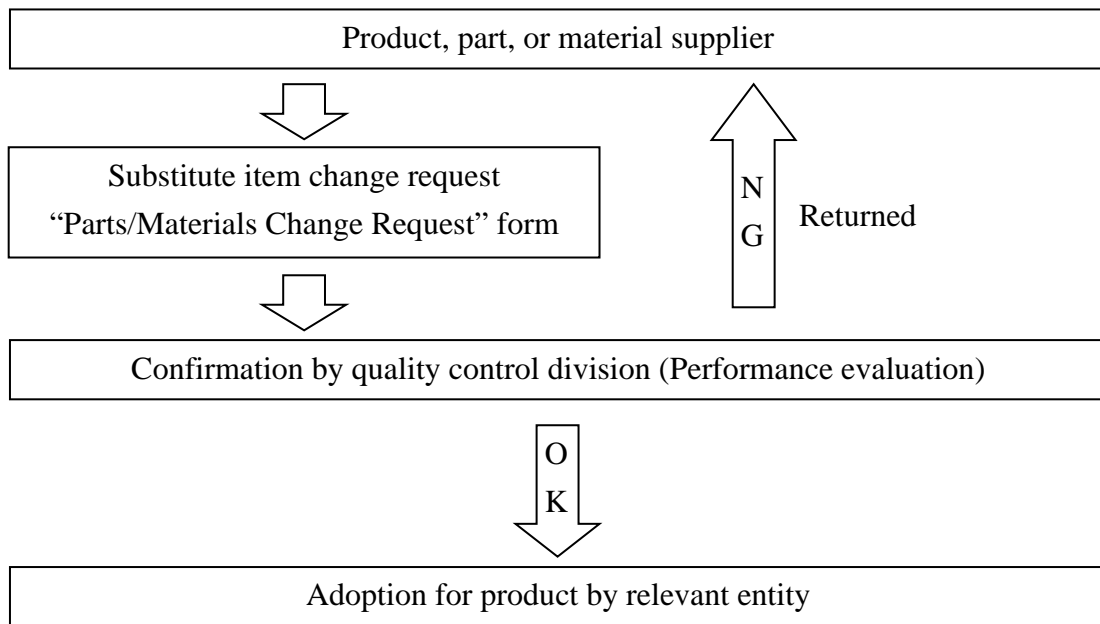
Product, part, or material supplier

Substitute item change request
"Parts/Materials Change Request" form

N
G

Returned

Confirmation by quality control division (Performance evaluation)

O
K

Adoption for product by relevant entity